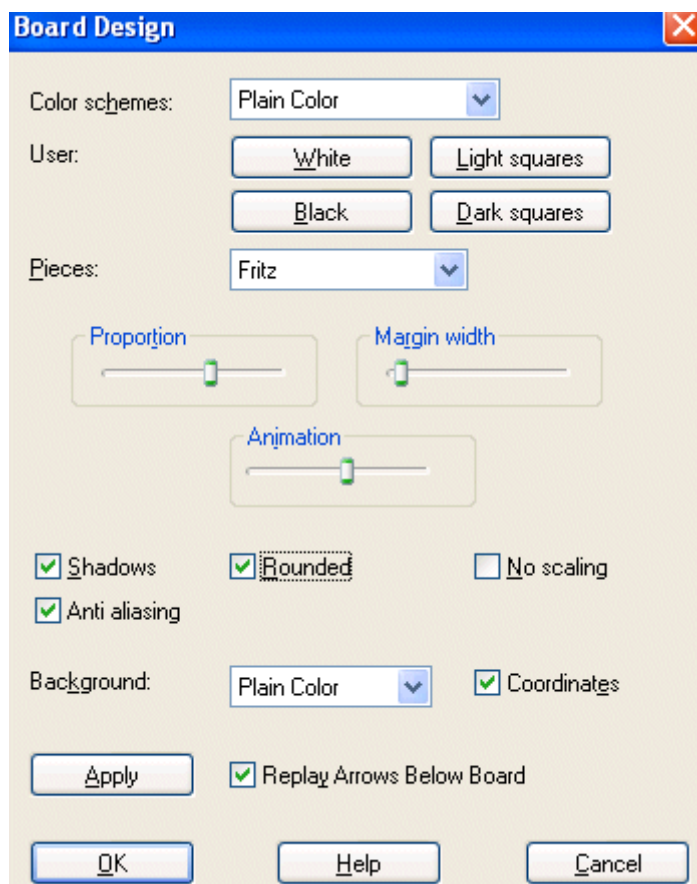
Board Design

Color schemes: Plain Color

User: White Light squares

Black Dark squares

Pieces: Fritz

Proportion

Margin width

Animation

Shadows Rounded No scaling

Anti aliasing

Background: Plain Color Coordinates

Apply Replay Arrows Below Board

OK Help Cancel